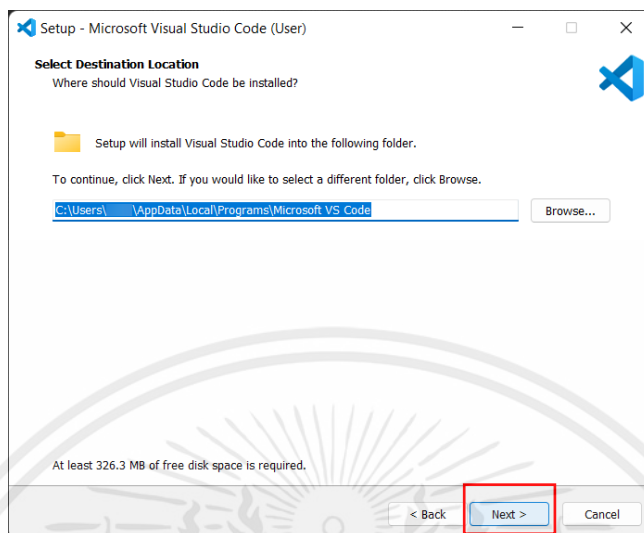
Setup - Microsoft Visual Studio Code (User)

Select Destination Location
Where should Visual Studio Code be installed?

Setup will install Visual Studio Code into the following folder.

To continue, click Next. If you would like to select a different folder, click Browse.

C:\Users\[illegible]\AppData\Local\Programs\Microsoft VS Code

Browse...

At least 326.3 MB of free disk space is required.

< Back

Next >

Cancel